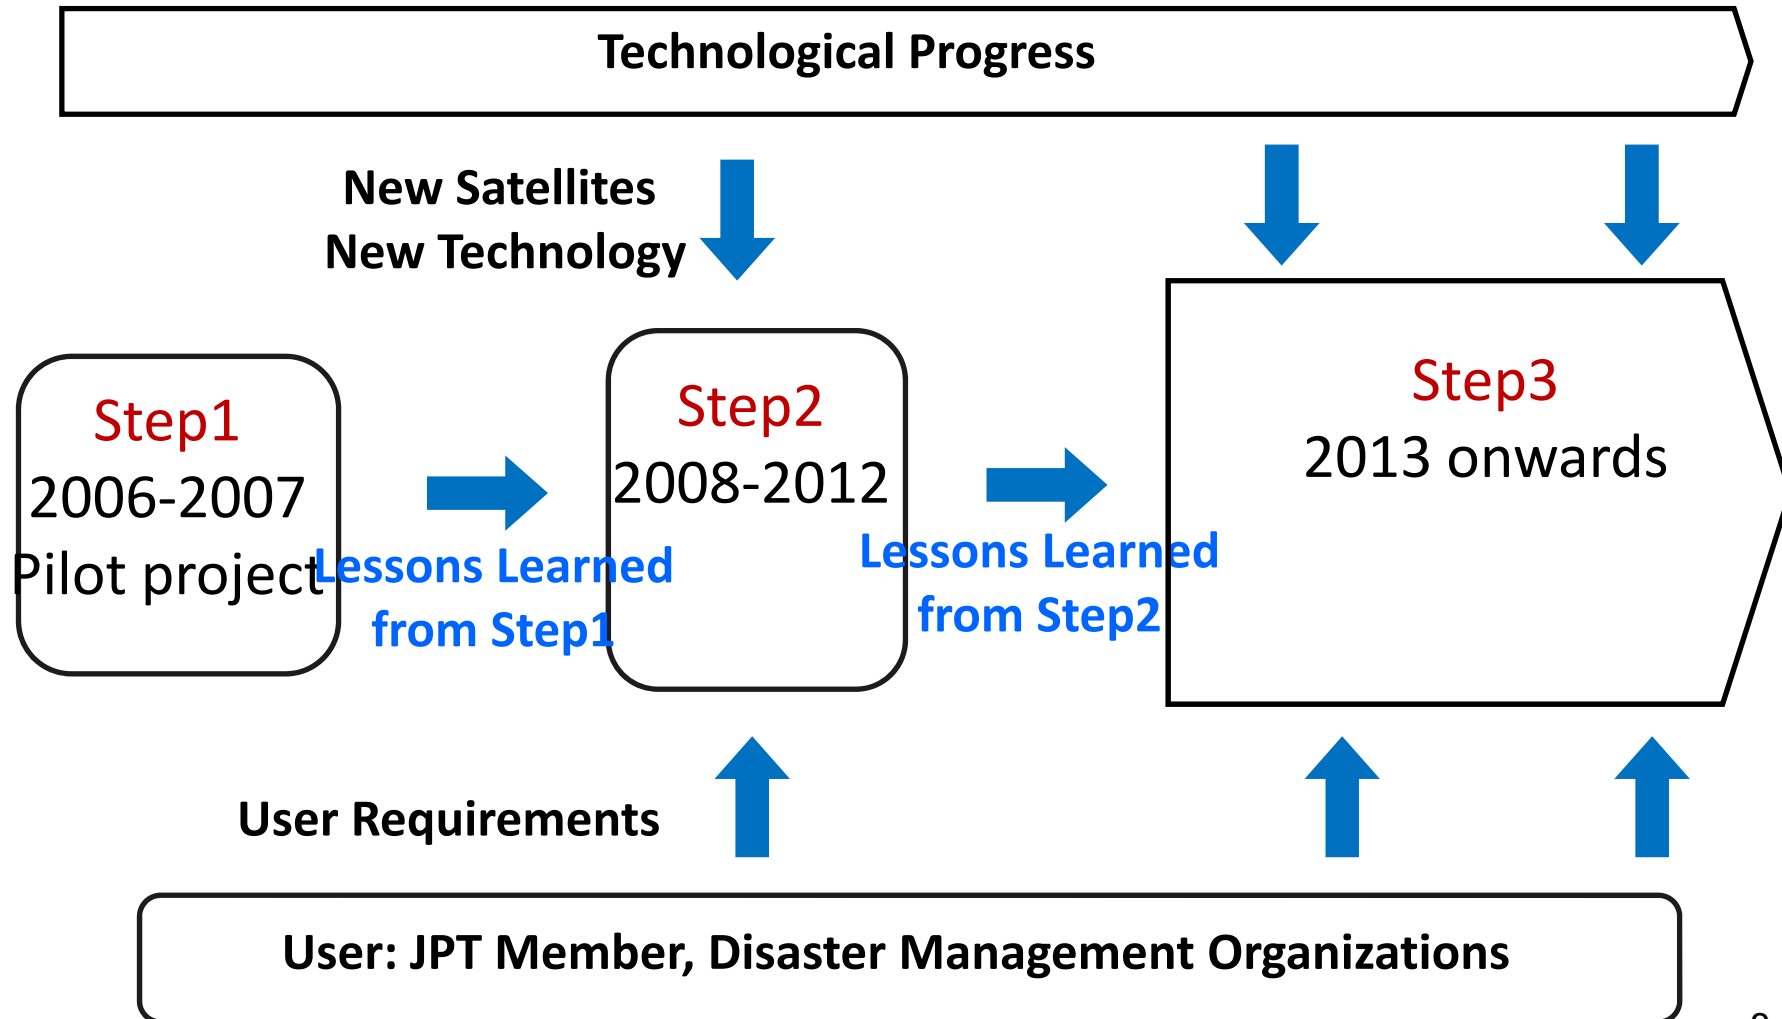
Technological Progress

New Satellites
New Technology

Step1
2006-2007
Pilot project

Lessons Learned
from Step1

Step2
2008-2012

Lessons Learned
from Step2

Step3
2013 onwards

User Requirements

User: JPT Member, Disaster Management Organizations